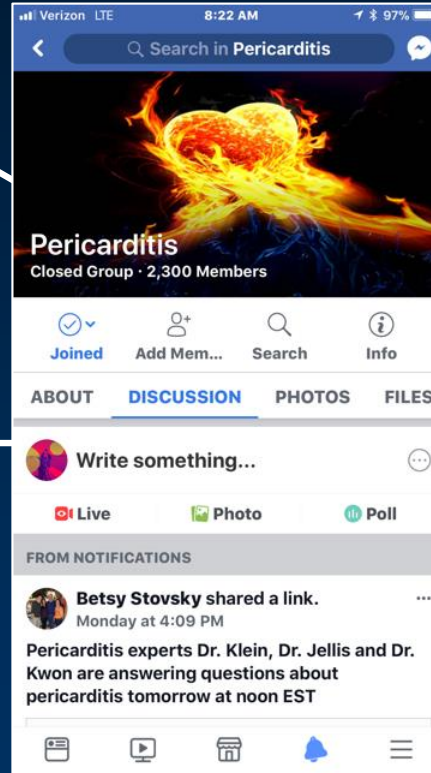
Verizon LTE 8:22 AM 97%

Search in Pericarditis

Pericarditis
Closed Group · 2,300 Members

Joined
Add Mem...
Search
Info

ABOUT
DISCUSSION
PHOTOS
FILES

Write something...

Live
Photo
Poll

FROM NOTIFICATIONS

Betsy Stovsky shared a link.
Monday at 4:09 PM

Pericarditis experts Dr. Klein, Dr. Jellis and Dr. Kwon are answering questions about pericarditis tomorrow at noon EST